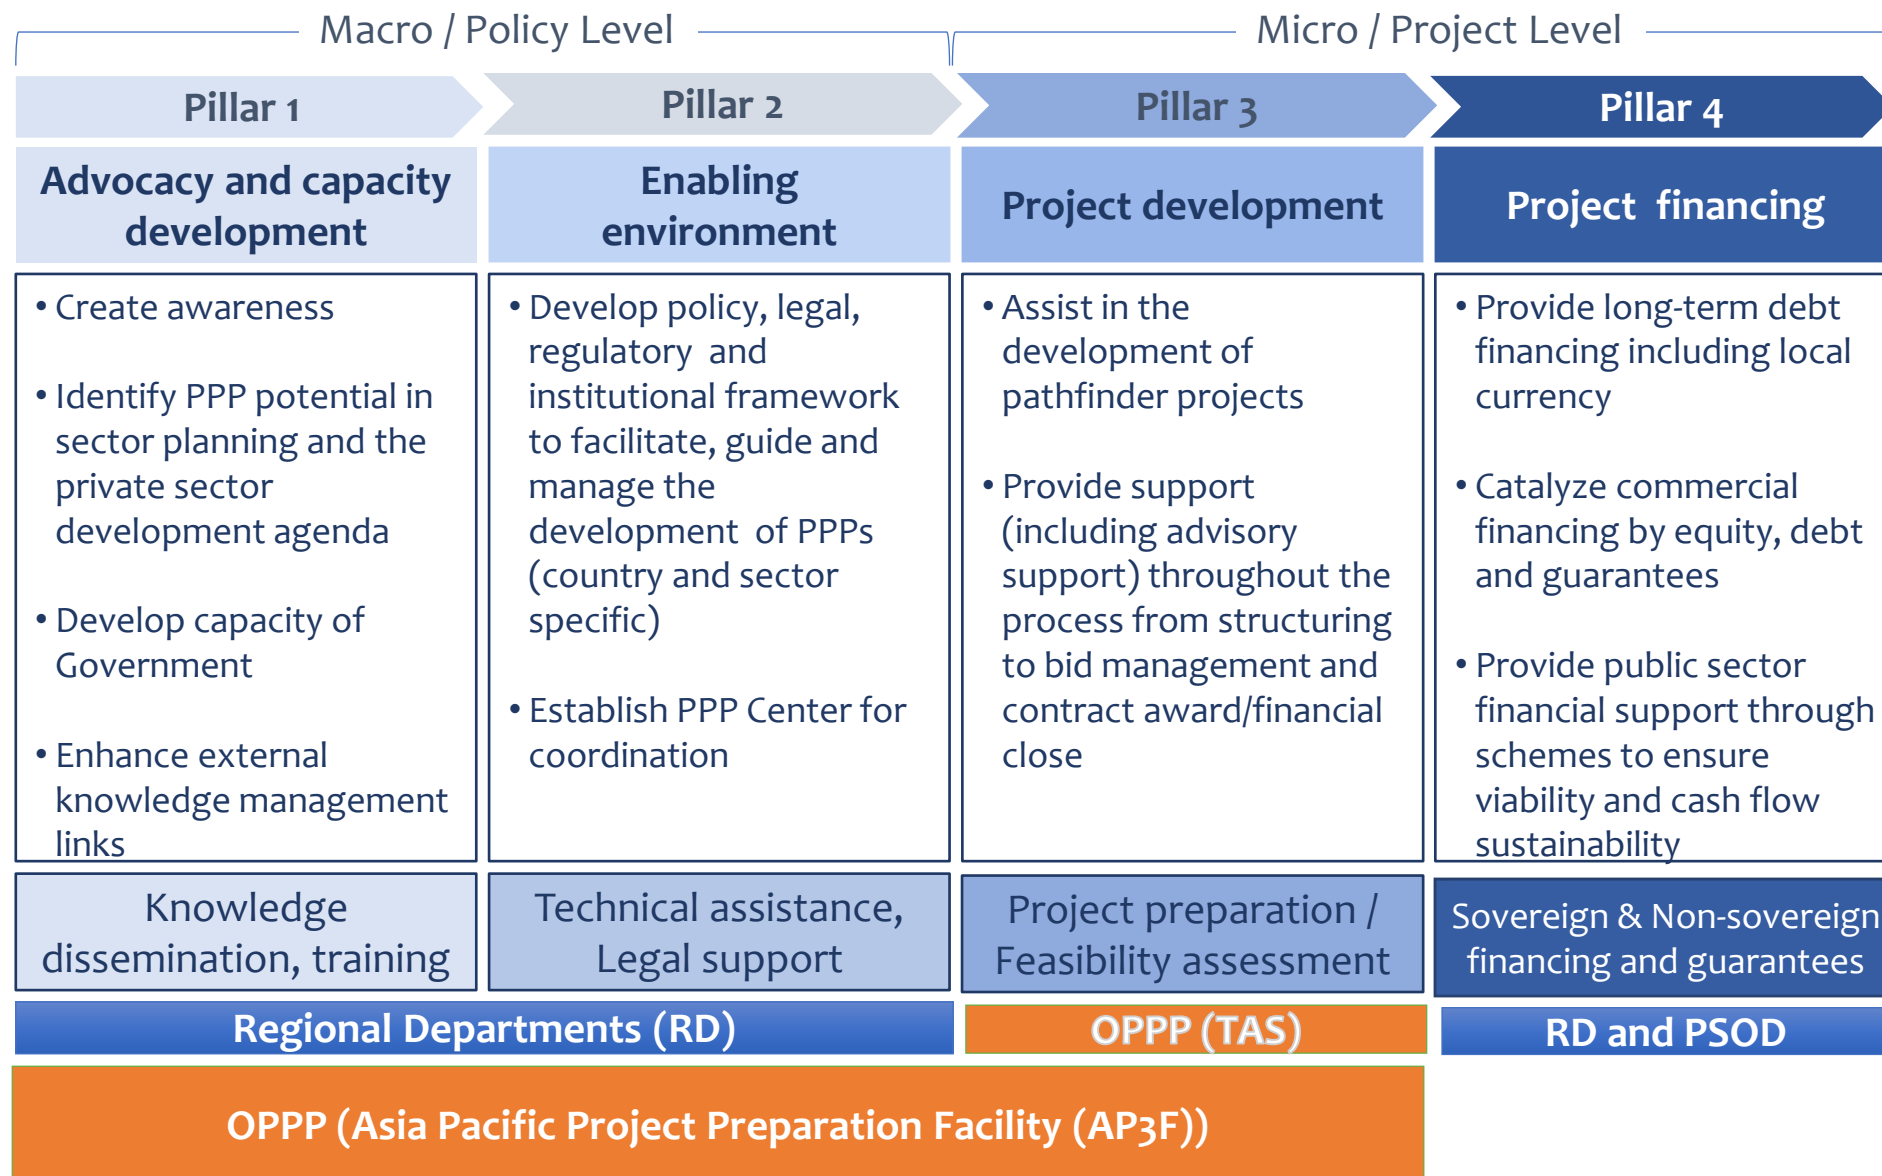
Macro / Policy Level

Micro / Project Level

| Pillar 1 | Pillar 2 | Pillar 3 | Pillar 4 |
|---|---|---|---|
| Advocacy and capacity development | Enabling environment | Project development | Project financing |
| • Create awareness<br>• Identify PPP potential in sector planning and the private sector development agenda<br>• Develop capacity of Government<br>• Enhance external knowledge management links | • Develop policy, legal, regulatory and institutional framework to facilitate, guide and manage the development of PPPs (country and sector specific)<br>• Establish PPP Center for coordination | • Assist in the development of pathfinder projects<br>• Provide support (including advisory support) throughout the process from structuring to bid management and contract award/financial close | • Provide long-term debt financing including local currency<br>• Catalyze commercial financing by equity, debt and guarantees<br>• Provide public sector financial support through schemes to ensure viability and cash flow sustainability |
| Knowledge dissemination, training | Technical assistance, Legal support | Project preparation / Feasibility assessment | Sovereign & Non-sovereign financing and guarantees |

Regional Departments (RD)

OPPP (TAS)

RD and PSOD

OPPP (Asia Pacific Project Preparation Facility (AP3F))